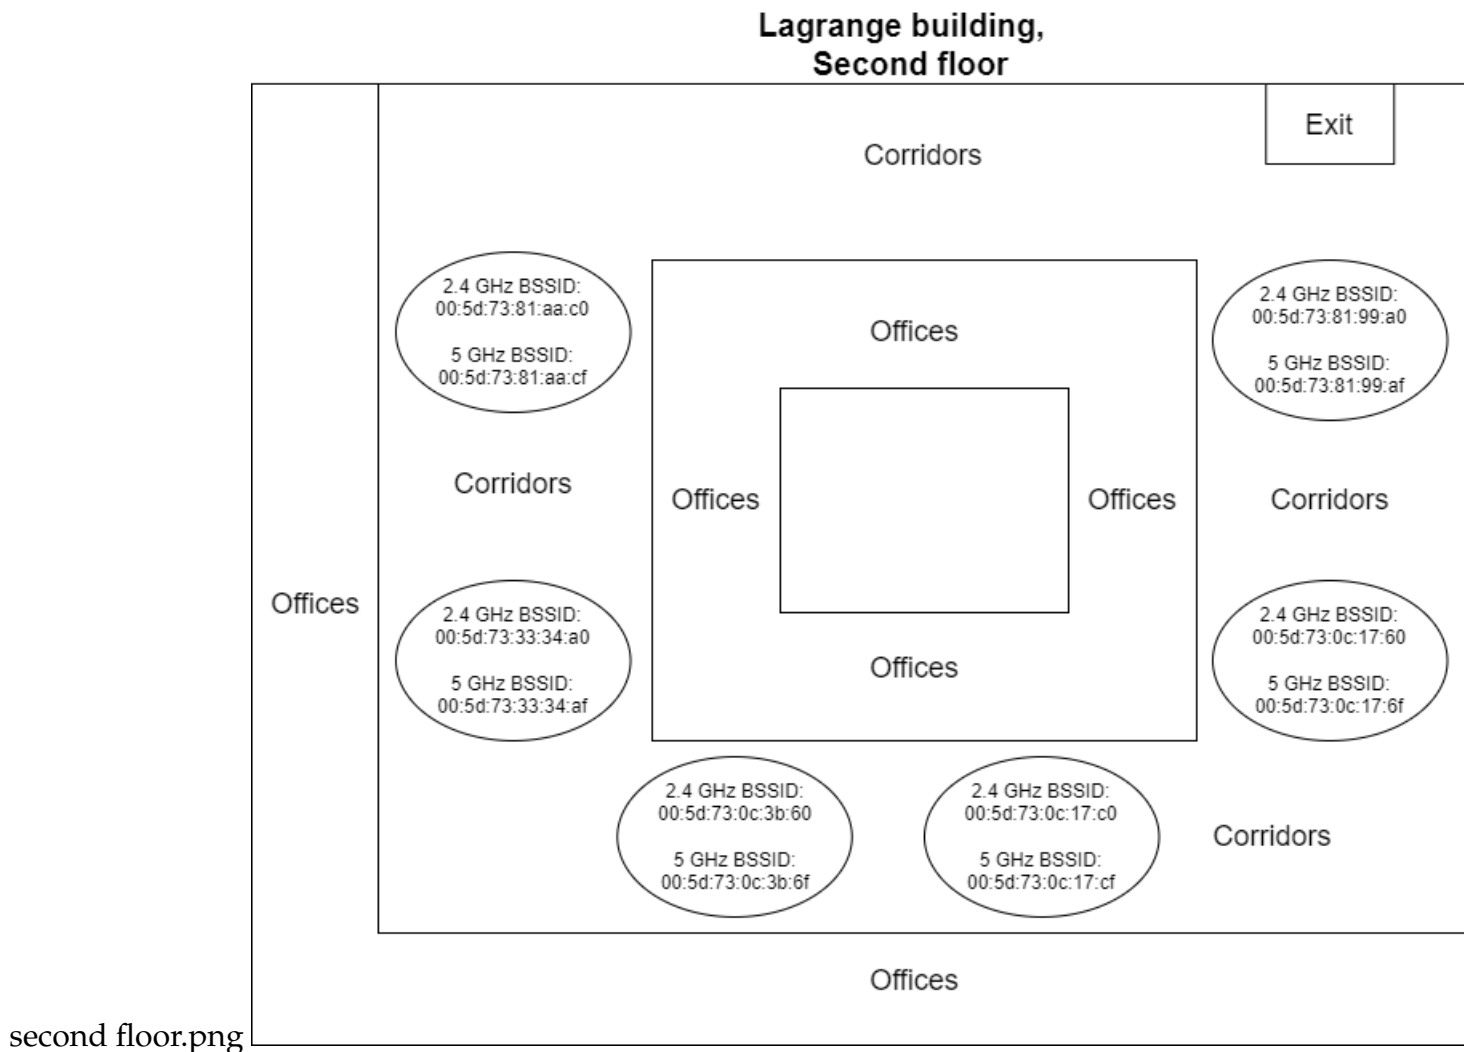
Lagrange building,
Second floor

Exit

Corridors

2.4 GHz BSSID:
00:5d:73:81:aa:c0

5 GHz BSSID:
00:5d:73:81:aa:cf

Offices

2.4 GHz BSSID:
00:5d:73:81:99:a0

5 GHz BSSID:
00:5d:73:81:99:af

Corridors

Offices

Offices

Corridors

Offices

2.4 GHz BSSID:
00:5d:73:33:34:a0

5 GHz BSSID:
00:5d:73:33:34:af

Offices

2.4 GHz BSSID:
00:5d:73:0c:17:60

5 GHz BSSID:
00:5d:73:0c:17:6f

2.4 GHz BSSID:
00:5d:73:0c:3b:60

5 GHz BSSID:
00:5d:73:0c:3b:6f

2.4 GHz BSSID:
00:5d:73:0c:17:c0

5 GHz BSSID:
00:5d:73:0c:17:cf

Corridors

Offices

second floor.png